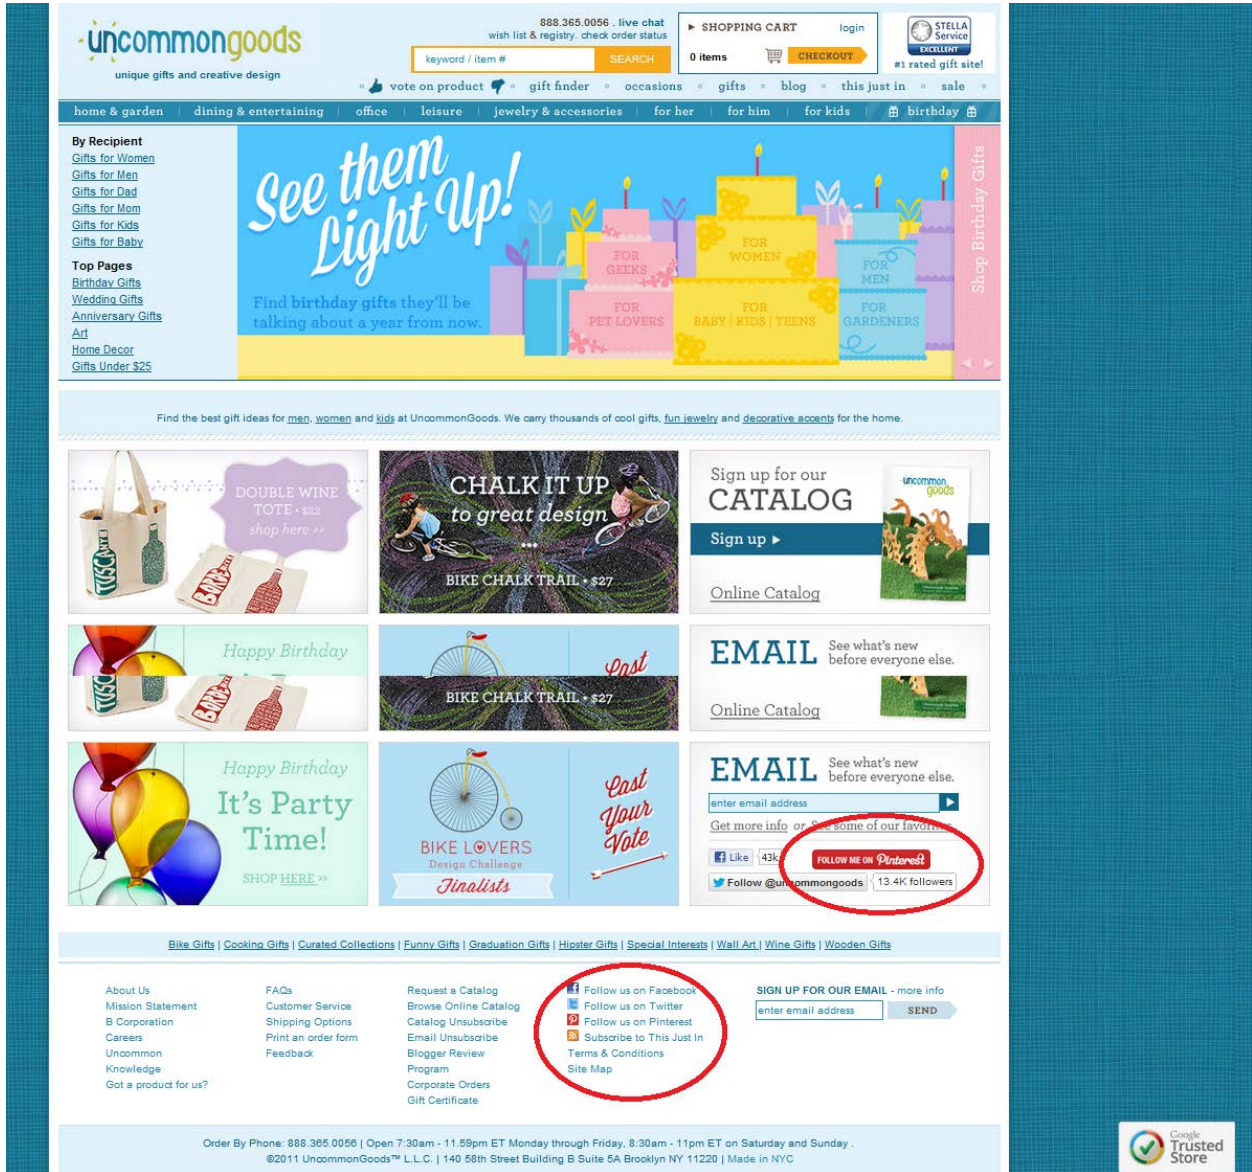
uncommongoods
unique gifts and creative design

888.365.0056 . live chat
wish list & registry. check order status
keyword / item # SEARCH

SHOPPING CART login
0 items CHECKOUT

STELLA Service EXCELLENT
#1 rated gift site!

vote on product · gift finder · occasions · gifts · blog · this just in · sale

home & garden | dining & entertaining | office | leisure | jewelry & accessories | for her | for him | for kids | birthday

By Recipient
Gifts for Women
Gifts for Men
Gifts for Dad
Gifts for Mom
Gifts for Kids
Gifts for Baby

Top Pages
Birthday Gifts
Wedding Gifts
Anniversary Gifts
Art
Home Decor
Gifts Under $25

See them Light Up!
Find birthday gifts they'll be talking about a year from now.
FOR GEEKS
FOR WOMEN
FOR MEN
FOR PET LOVERS
FOR BABY | KIDS | TEENS
FOR GARDENERS
Shop Birthday Gifts

Find the best gift ideas for men, women and kids at UncommonGoods. We carry thousands of cool gifts, fun jewelry and decorative accents for the home.

DOUBLE WINE TOTE • $22
shop here »

CHALK IT UP to great design
BIKE CHALK TRAIL • $27

Sign up for our CATALOG
Sign up ▸
Online Catalog

Happy Birthday

BIKE CHALK TRAIL • $27
Cast

EMAIL See what's new before everyone else.
Online Catalog

Happy Birthday
It's Party Time!
SHOP HERE »

BIKE LOVERS Design Challenge Finalists
Cast Your Vote

EMAIL See what's new before everyone else.
enter email address
Get more info or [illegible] some of our favorites
Like 43k
FOLLOW ME ON Pinterest
Follow @uncommongoods 13.4K followers

Bike Gifts | Cooking Gifts | Curated Collections | Funny Gifts | Graduation Gifts | Hipster Gifts | Special Interests | Wall Art | Wine Gifts | Wooden Gifts

About Us
Mission Statement
B Corporation
Careers
Uncommon Knowledge
Got a product for us?

FAQs
Customer Service
Shipping Options
Print an order form
Feedback

Request a Catalog
Browse Online Catalog
Catalog Unsubscribe
Email Unsubscribe
Blogger Review Program
Corporate Orders
Gift Certificate

Follow us on Facebook
Follow us on Twitter
Follow us on Pinterest
Subscribe to This Just In
Terms & Conditions
Site Map

SIGN UP FOR OUR EMAIL - more info
enter email address SEND

Order By Phone: 888.365.0056 | Open 7:30am - 11:59pm ET Monday through Friday, 8:30am - 11pm ET on Saturday and Sunday .
©2011 UncommonGoods™ L.L.C. | 140 58th Street Building B Suite 5A Brooklyn NY 11220 | Made in NYC

Google Trusted Store